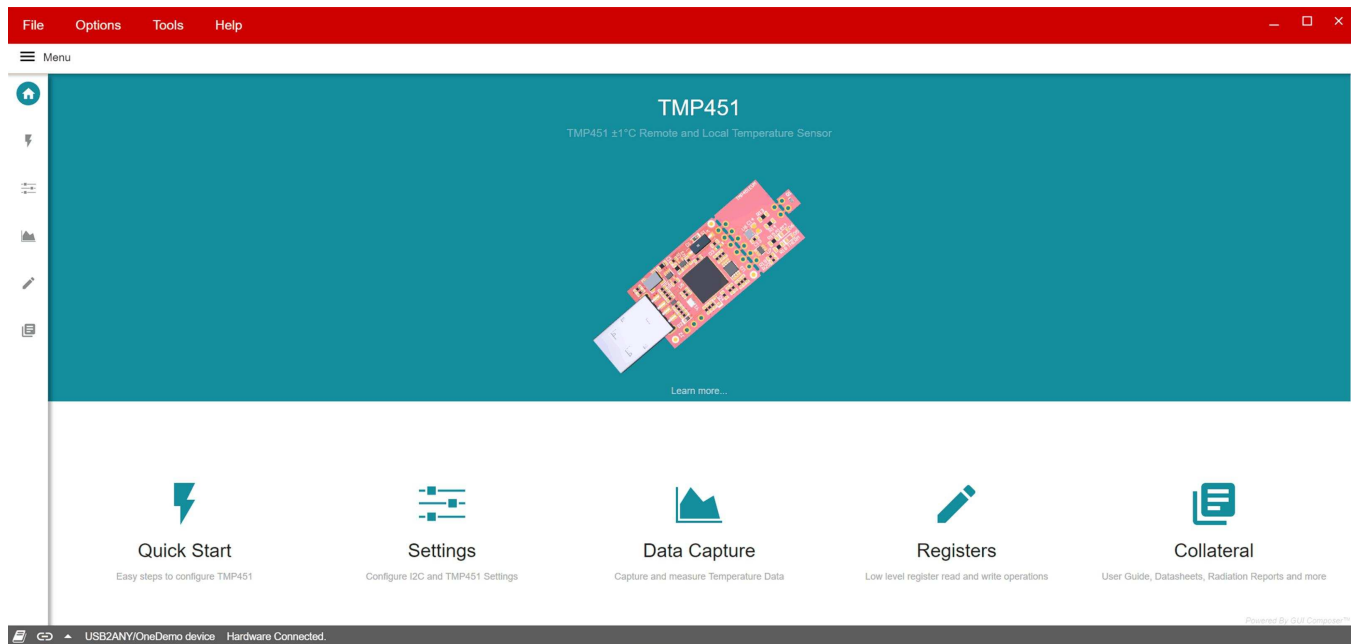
File Options Tools Help

Menu

TMP451

TMP451 ±1°C Remote and Local Temperature Sensor

Learn more...

Quick Start
Easy steps to configure TMP451

Settings
Configure I2C and TMP451 Settings

Data Capture
Capture and measure Temperature Data

Registers
Low level register read and write operations

Collateral
User Guide, Datasheets, Radiation Reports and more

Powered By GUI Composer™

USB2ANY/OneDemo device Hardware Connected.